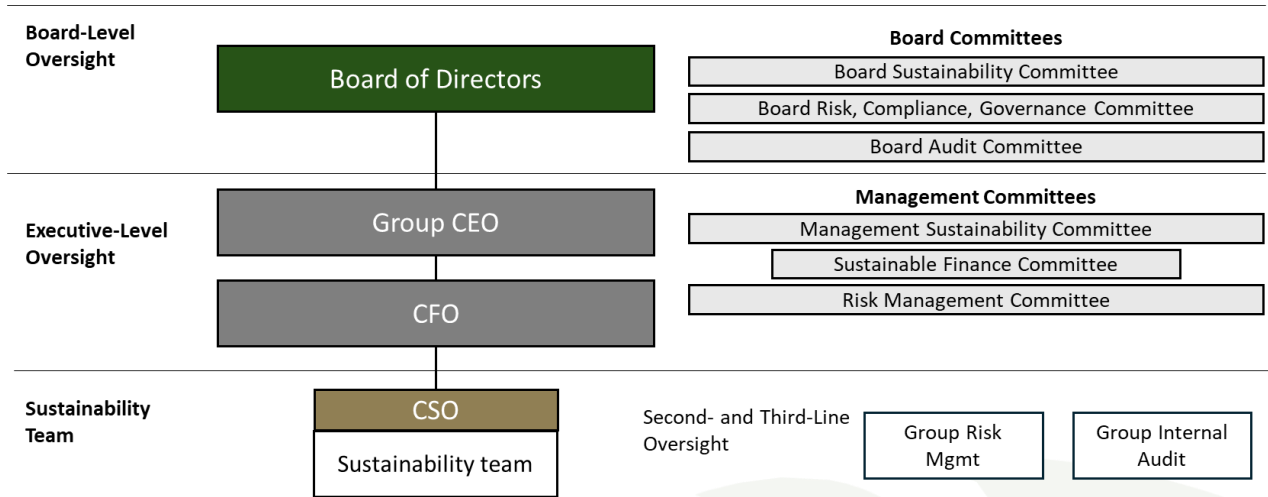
Board-Level Oversight

Board of Directors

Board Committees

Board Sustainability Committee

Board Risk, Compliance, Governance Committee

Board Audit Committee

Executive-Level Oversight

Group CEO

CFO

Management Committees

Management Sustainability Committee

Sustainable Finance Committee

Risk Management Committee

Sustainability Team

CSO

Sustainability team

Second- and Third-Line Oversight

Group Risk Mgmt

Group Internal Audit